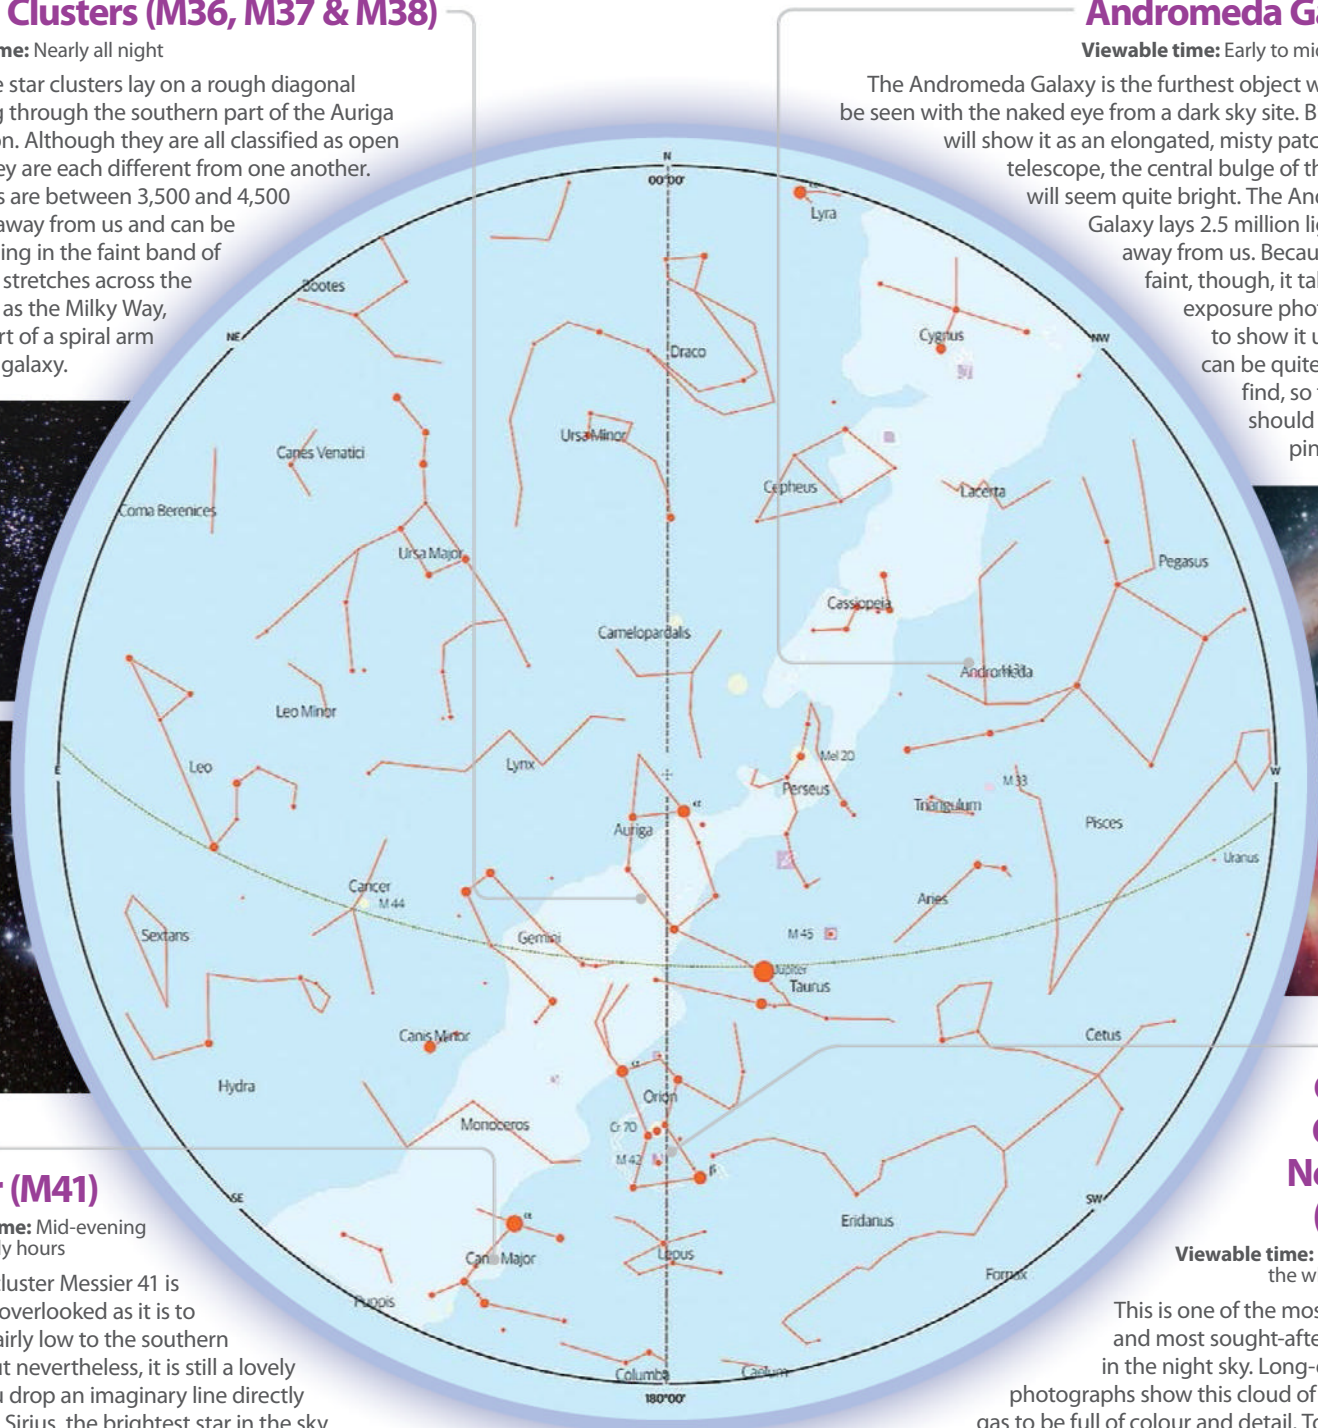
Clusters (M36, M37 & M38)

me: Nearly all night

e star clusters lay on a rough diagonal g through the southern part of the Auriga on. Although they are all classified as open ey are each different from one another. s are between 3,500 and 4,500 away from us and can be ing in the faint band of stretches across the as the Milky Way, rt of a spiral arm galaxy.

Andromeda Ga

Viewable time: Early to mi

The Andromeda Galaxy is the furthest object w be seen with the naked eye from a dark sky site. B will show it as an elongated, misty patc telescope, the central bulge of th will seem quite bright. The An Galaxy lays 2.5 million li away from us. Becau faint, though, it ta exposure pho to show it can be quite find, so should pin

N
00°00'
Lyra
Bootes
NE
Draco
Cygnus
NW
Ursa Minor
Canes Venatici
Coma Berenices
Cepheus
Lacerta
Ursa Major
Pegasus
Cassiopeia
Camelopardalis
Andromeda
M31
Leo Minor
Leo
E
Lynx
Mel 20
Perseus
M 33
W
Triangulum
Pisces
Auriga
Uranus
Cancer
M 44
Aries
Sextans
Gemini
M 45
Jupiter
Taurus
Canis Minor
Cetus
Hydra
Orion
Monoceros
Cr 70
M 42
SE
Eridanus
SW
Canis Major
Lepus
Fornax
Puppis
Columba
Caelum
180°00'

r (M41)

me: Mid-evening y hours

luster Messier 41 is overlooked as it is to airly low to the southern ut nevertheless, it is still a lovely u drop an imaginary line directly Sirius, the brightest star in the sky

Ne

Viewable time: the w

This is one of the mos and most sought-afte in the night sky. Long- photographs show this cloud of gas to be full of colour and detail. To